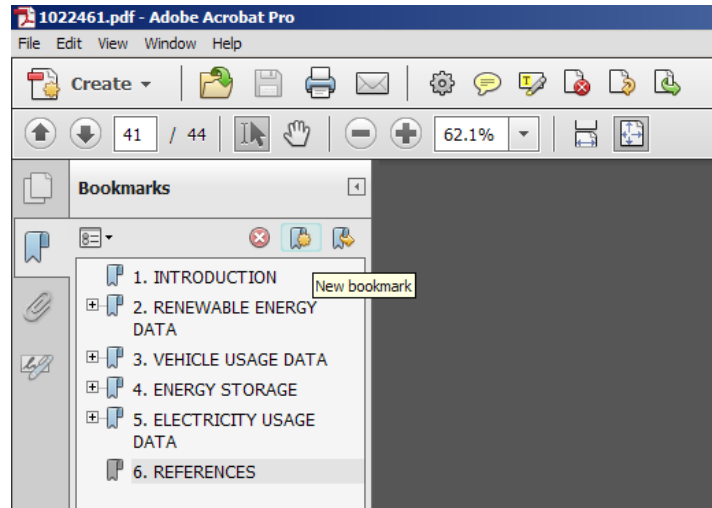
1022461.pdf - Adobe Acrobat Pro

File Edit View Window Help

Create

41 / 44

62.1%

Bookmarks

1. INTRODUCTION

New bookmark

2. RENEWABLE ENERGY DATA

3. VEHICLE USAGE DATA

4. ENERGY STORAGE

5. ELECTRICITY USAGE DATA

6. REFERENCES